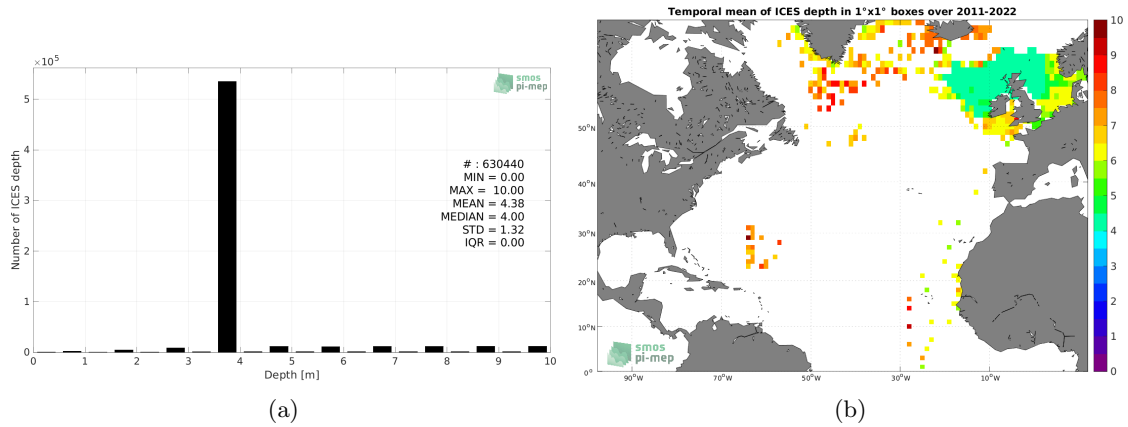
$\times10^5$

smos
pi-mep

5
4
3
2
1
0

Number of ICES depth

# : 630440
MIN = 0.00
MAX = 10.00
MEAN = 4.38
MEDIAN = 4.00
STD = 1.32
IQR = 0.00

0 1 2 3 4 5 6 7 8 9 10
Depth [m]

(a)

Temporal mean of ICES depth in 1°x1° boxes over 2011-2022

50°N
40°N
30°N
20°N
10°N
0°

90°W 70°W 50°W 30°W 10°W

smos
pi-mep

10
9
8
7
6
5
4
3
2
1
0

(b)